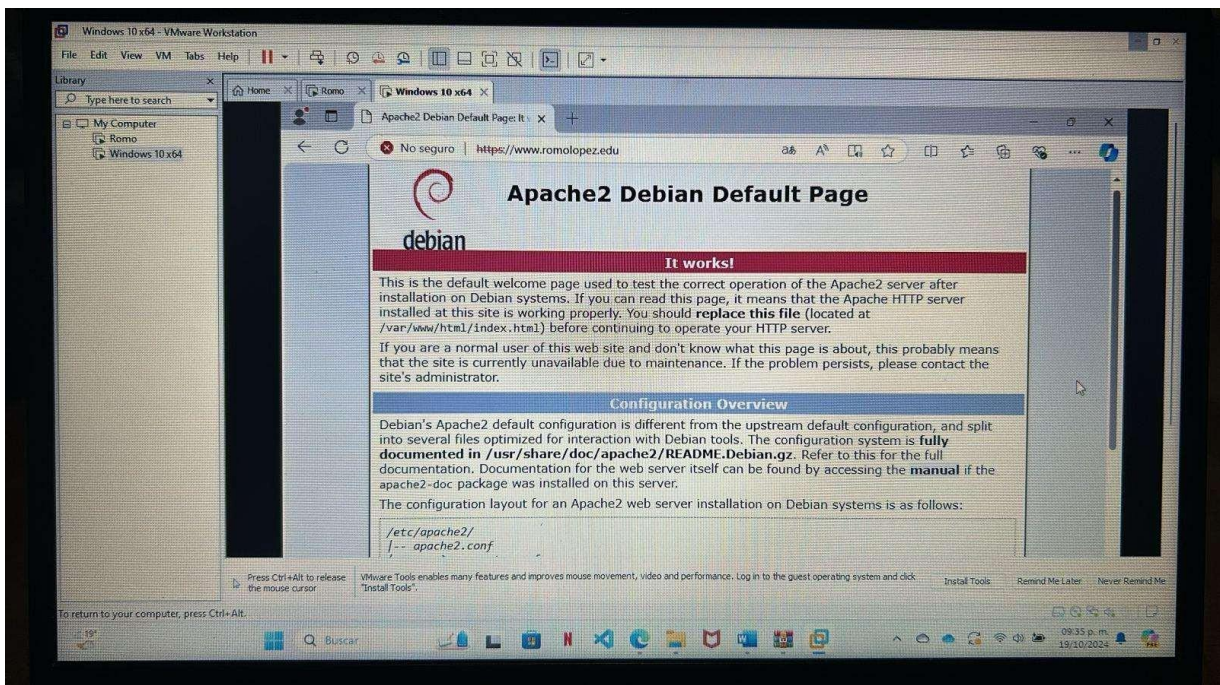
Windows 10 x64 - VMware Workstation

File Edit View VM Tabs Help

Library
Type here to search
My Computer
Romo
Windows 10 x64

Home
Romo
Windows 10 x64

Apache2 Debian Default Page: It
No seguro | https://www.romolopez.edu

Apache2 Debian Default Page

debian

It works!

This is the default welcome page used to test the correct operation of the Apache2 server after installation on Debian systems. If you can read this page, it means that the Apache HTTP server installed at this site is working properly. You should **replace this file** (located at /var/www/html/index.html) before continuing to operate your HTTP server.

If you are a normal user of this web site and don't know what this page is about, this probably means that the site is currently unavailable due to maintenance. If the problem persists, please contact the site's administrator.

Configuration Overview

Debian's Apache2 default configuration is different from the upstream default configuration, and split into several files optimized for interaction with Debian tools. The configuration system is **fully documented in /usr/share/doc/apache2/README.Debian.gz**. Refer to this for the full documentation. Documentation for the web server itself can be found by accessing the **manual** if the apache2-doc package was installed on this server.

The configuration layout for an Apache2 web server installation on Debian systems is as follows:

/etc/apache2/
|-- apache2.conf

Press Ctrl+Alt to release the mouse cursor
VMware Tools enables many features and improves mouse movement, video and performance. Log in to the guest operating system and click "Install Tools".
Install Tools
Remind Me Later
Never Remind Me

To return to your computer, press Ctrl+Alt.

19°
Buscar
09:35 p. m.
19/10/2024